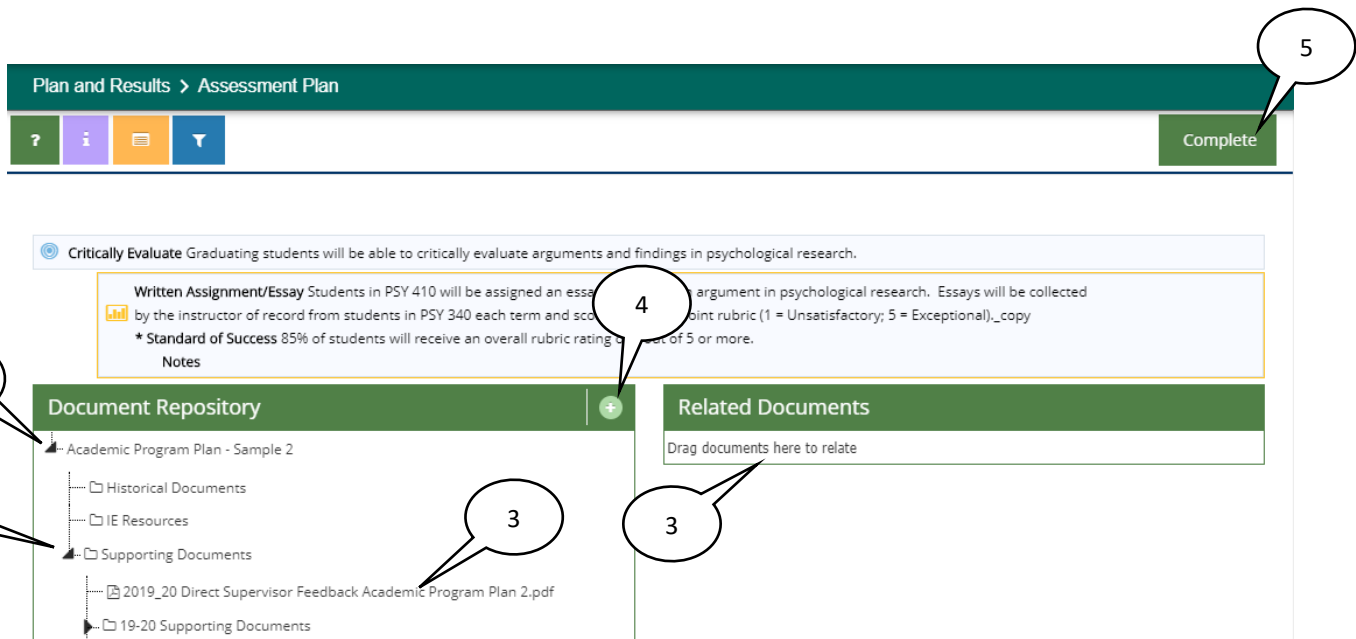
5

Plan and Results > Assessment Plan

?

i

Complete

Critically Evaluate Graduating students will be able to critically evaluate arguments and findings in psychological research.

Written Assignment/Essay Students in PSY 410 will be assigned an essa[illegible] argument in psychological research. Essays will be collected by the instructor of record from students in PSY 340 each term and sco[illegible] point rubric (1 = Unsatisfactory; 5 = Exceptional)._copy

* Standard of Success 85% of students will receive an overall rubric rating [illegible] out of 5 or more.

Notes

4

Document Repository

Related Documents

Drag documents here to relate

Academic Program Plan - Sample 2

Historical Documents

IE Resources

Supporting Documents

3

3

2019_20 Direct Supervisor Feedback Academic Program Plan 2.pdf

19-20 Supporting Documents